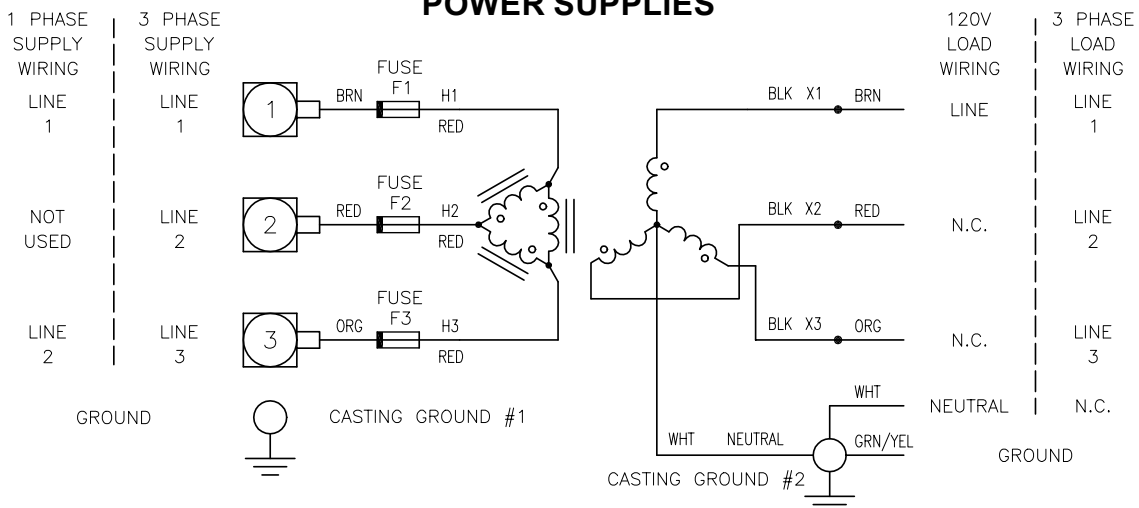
POWER SUPPLIES

1 PHASE SUPPLY WIRING

3 PHASE SUPPLY WIRING

LINE 1

LINE 1

1

BRN

FUSE F1

H1

RED

NOT USED

LINE 2

2

RED

FUSE F2

H2

RED

LINE 2

LINE 3

3

ORG

FUSE F3

H3

RED

GROUND

CASTING GROUND #1

BLK X1

BRN

BLK X2

RED

BLK X3

ORG

WHT

WHT

NEUTRAL

GRN/YEL

CASTING GROUND #2

120V LOAD WIRING

3 PHASE LOAD WIRING

LINE

LINE 1

N.C.

LINE 2

N.C.

LINE 3

NEUTRAL

N.C.

GROUND